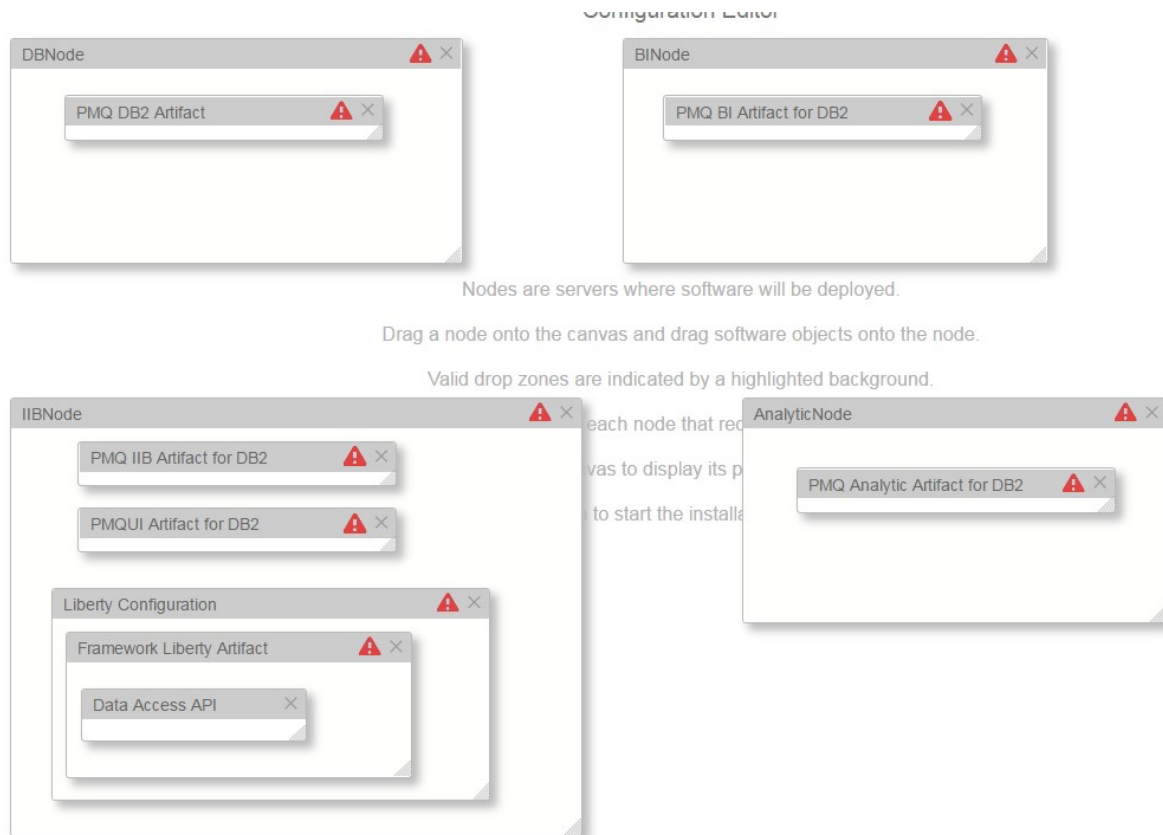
Configuration Editor

DBNode

PMQ DB2 Artifact

BINode

PMQ BI Artifact for DB2

Nodes are servers where software will be deployed.

Drag a node onto the canvas and drag software objects onto the node.

Valid drop zones are indicated by a highlighted background.

IIBNode

PMQ IIB Artifact for DB2

PMQUI Artifact for DB2

Liberty Configuration

Framework Liberty Artifact

Data Access API

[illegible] each node that re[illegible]

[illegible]vas to display its p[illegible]

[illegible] to start the installa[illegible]

AnalyticNode

PMQ Analytic Artifact for DB2